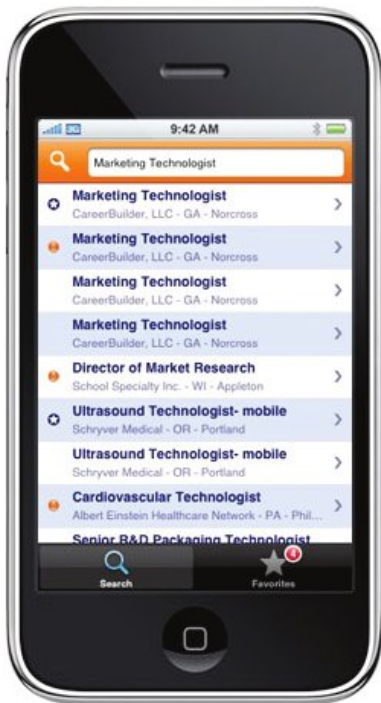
3G 9:42 AM

Marketing Technologist

Marketing Technologist
CareerBuilder, LLC - GA - Norcross

Marketing Technologist
CareerBuilder, LLC - GA - Norcross

Marketing Technologist
CareerBuilder, LLC - GA - Norcross

Marketing Technologist
CareerBuilder, LLC - GA - Norcross

Director of Market Research
School Specialty Inc. - WI - Appleton

Ultrasound Technologist- mobile
Schryver Medical - OR - Portland

Ultrasound Technologist- mobile
Schryver Medical - OR - Portland

Cardiovascular Technologist
Albert Einstein Healthcare Network - PA - Phil...

Senior R&D Packaging Technologist

Search

4

Favorites